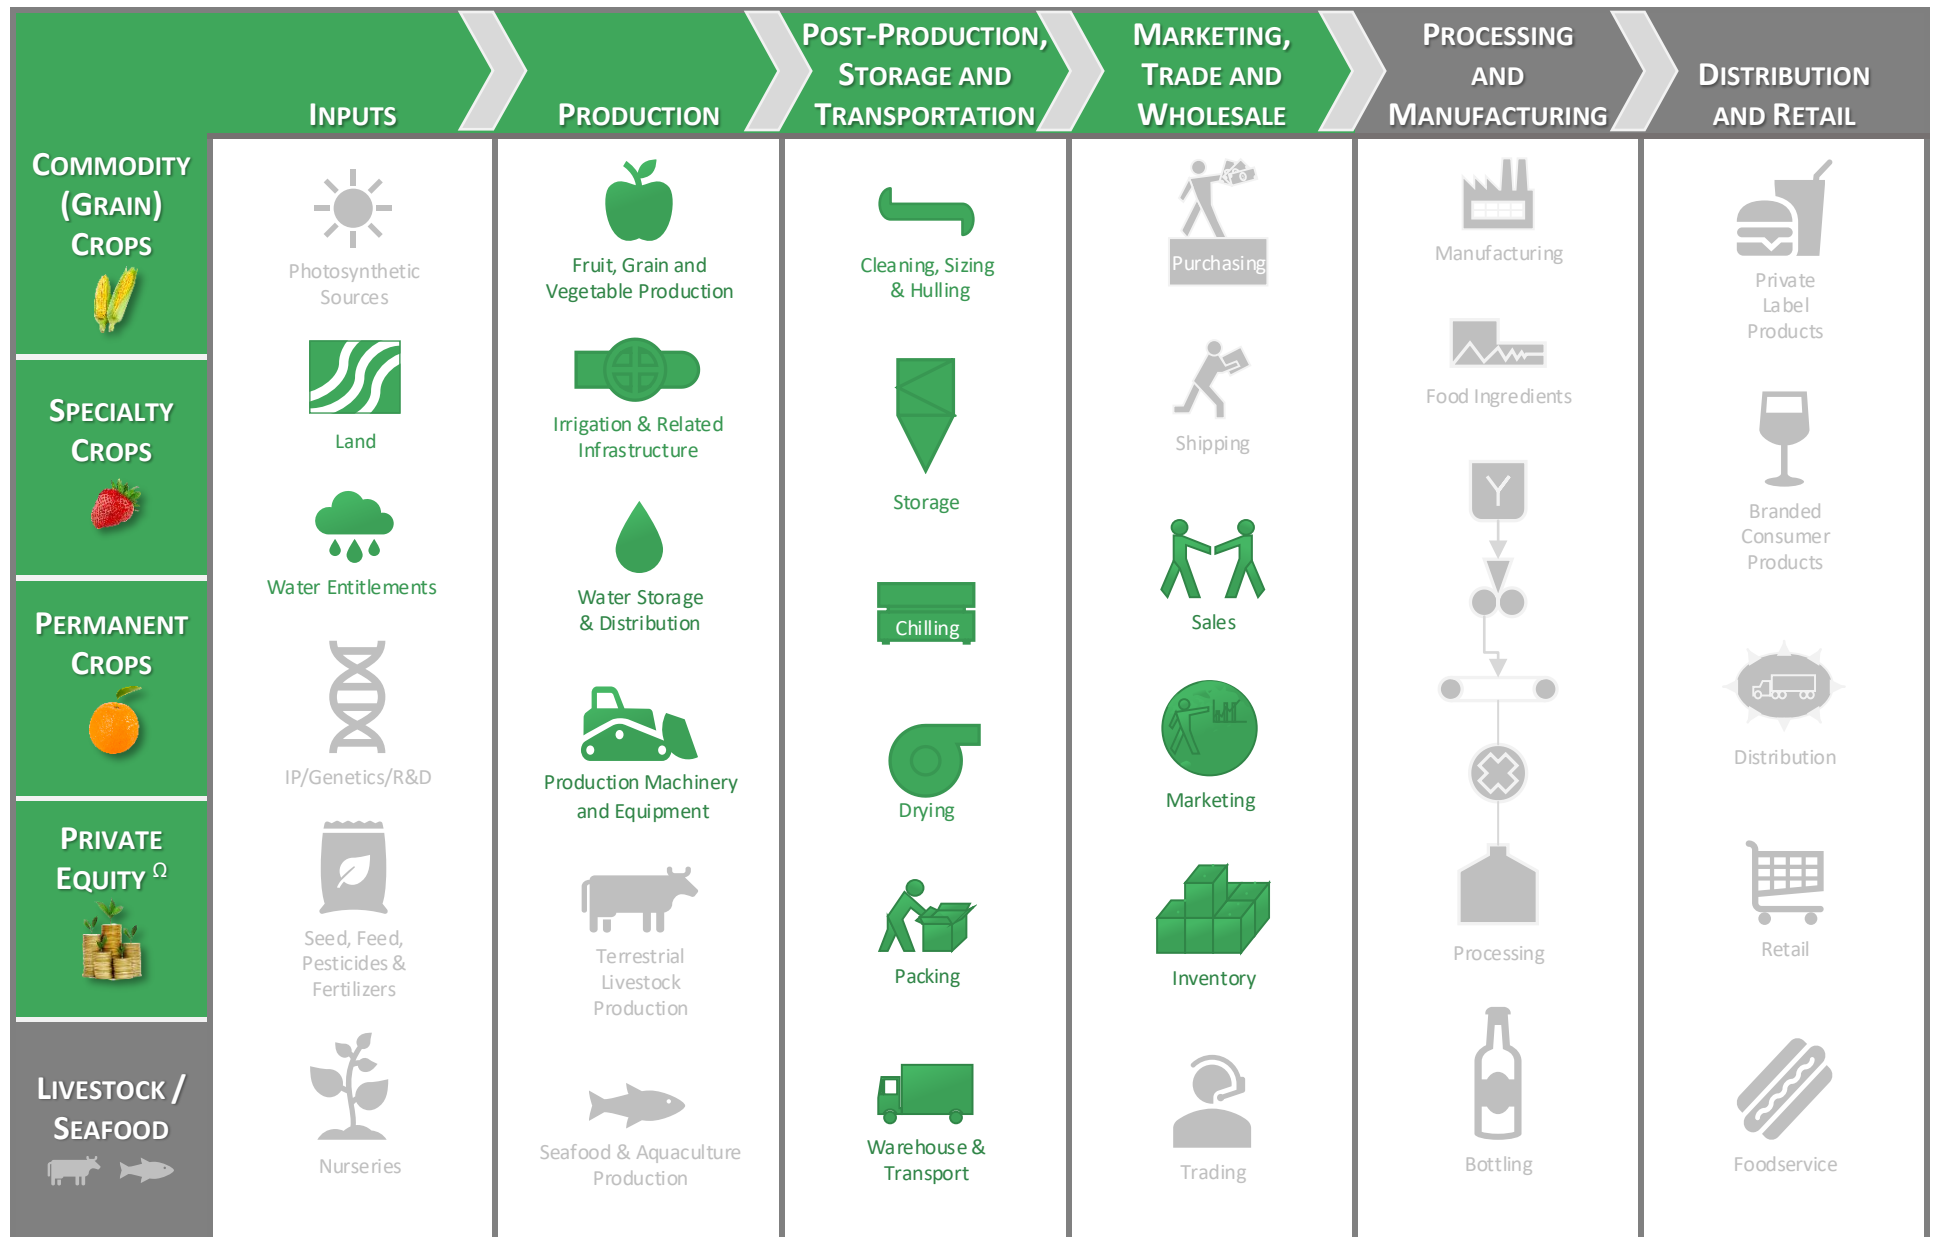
INPUTS | PRODUCTION | POST-PRODUCTION, STORAGE AND TRANSPORTATION | MARKETING, TRADE AND WHOLESALE | PROCESSING AND MANUFACTURING | DISTRIBUTION AND RETAIL

COMMODITY (GRAIN) CROPS

SPECIALTY CROPS

PERMANENT CROPS

PRIVATE EQUITY $^{\Omega}$

LIVESTOCK / SEAFOOD

Photosynthetic Sources

Land

Water Entitlements

IP/Genetics/R&D

Seed, Feed, Pesticides & Fertilizers

Nurseries

Fruit, Grain and Vegetable Production

Irrigation & Related Infrastructure

Water Storage & Distribution

Production Machinery and Equipment

Terrestrial Livestock Production

Seafood & Aquaculture Production

Cleaning, Sizing & Hulling

Storage

Chilling

Drying

Packing

Warehouse & Transport

Purchasing

Shipping

Sales

Marketing

Inventory

Trading

Manufacturing

Food Ingredients

Y

Processing

Bottling

Private Label Products

Branded Consumer Products

Distribution

Retail

Foodservice